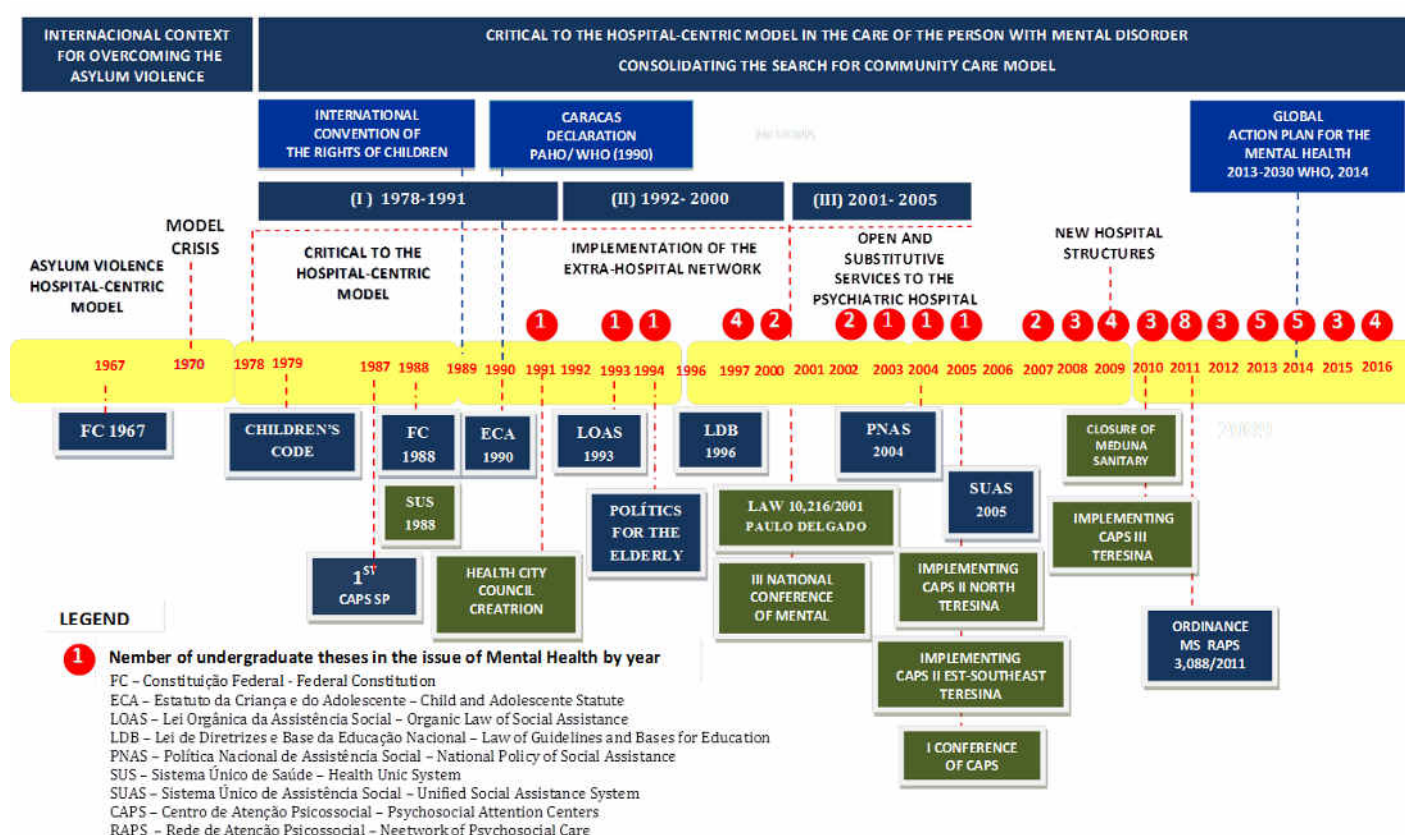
INTERNACIONAL CONTEXT FOR OVERCOMING THE ASYLUM VIOLENCE

CRITICAL TO THE HOSPITAL-CENTRIC MODEL IN THE CARE OF THE PERSON WITH MENTAL DISORDER

CONSOLIDATING THE SEARCH FOR COMMUNITY CARE MODEL

INTERNATIONAL CONVENTION OF THE RIGHTS OF CHILDREN

CARACAS DECLARATION PAHO/ WHO (1990)

GLOBAL ACTION PLAN FOR THE MENTAL HEALTH 2013-2030 WHO, 2014

(I) 1978-1991

(II) 1992- 2000

(III) 2001- 2005

MODEL CRISIS

ASYLUM VIOLENCE HOSPITAL-CENTRIC MODEL

CRITICAL TO THE HOSPITAL-CENTRIC MODEL

IMPLEMENTATION OF THE EXTRA-HOSPITAL NETWORK

OPEN AND SUBSTITUTIVE SERVICES TO THE PSYCHIATRIC HOSPITAL

NEW HOSPITAL STRUCTURES

1 1 1 4 2 2 1 1 1 2 3 4 3 8 3 5 5 3 4

1967 1970 1978 1979 1987 1988 1989 1990 1991 1992 1993 1994 1996 1997 2000 2001 2002 2003 2004 2005 2006 2007 2008 2009 2010 2011 2012 2013 2014 2015 2016

FC 1967

CHILDREN'S CODE

FC 1988

ECA 1990

LOAS 1993

LDB 1996

PNAS 2004

CLOSURE OF MEDUNA SANITARY

SUS 1988

POLÍTICS FOR THE ELDERLY

LAW 10,216/2001 PAULO DELGADO

SUAS 2005

IMPLEMENTING CAPS III TERESINA

$1^{ST}$ CAPS SP

HEALTH CITY COUNCIL CREATRION

III NATIONAL CONFERENCE OF MENTAL

IMPLEMENTING CAPS II NORTH TERESINA

ORDINANCE MS RAPS 3,088/2011

IMPLEMENTING CAPS II EST-SOUTHEAST TERESINA

I CONFERENCE OF CAPS

LEGEND

1 Nember of undergraduate theses in the issue of Mental Health by year

FC – Constituição Federal - Federal Constitution
ECA – Estatuto da Criança e do Adolescente – Child and Adolescente Statute
LOAS – Lei Orgânica da Assistência Social – Organic Law of Social Assistance
LDB – Lei de Diretrizes e Base da Educação Nacional – Law of Guidelines and Bases for Education
PNAS – Política Nacional de Assistência Social – National Policy of Social Assistance
SUS – Sistema Único de Saúde – Health Unic System
SUAS – Sistema Único de Assistência Social – Unified Social Assistance System
CAPS – Centro de Atenção Psicossocial – Psychosocial Attention Centers
RAPS – Rede de Atenção Psicossocial – Neetwork of Psychosocial Care